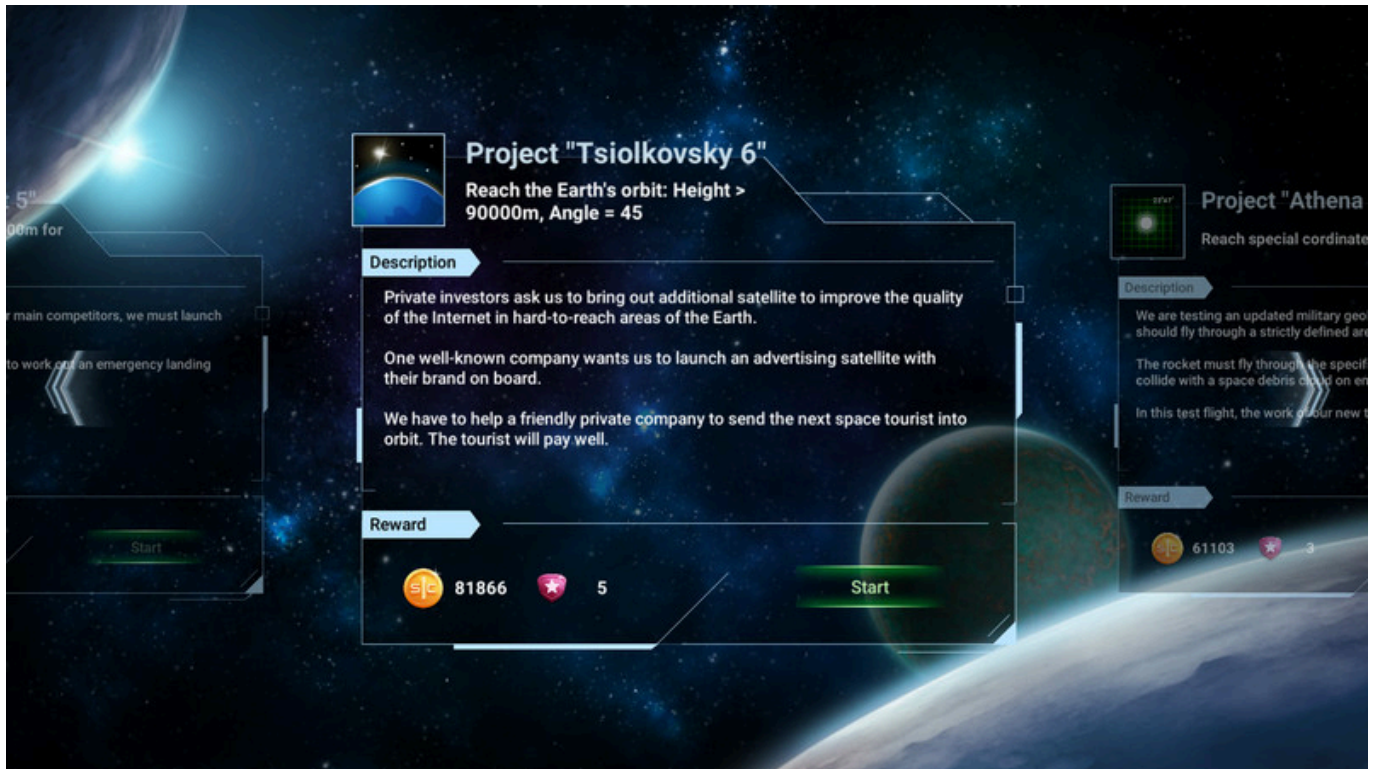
t 5"
00m for

r main competitors, we must launch

to work out an emergency landing

Start

Project "Tsiolkovsky 6"
Reach the Earth's orbit: Height > 90000m, Angle = 45

Description
Private investors ask us to bring out additional satellite to improve the quality of the Internet in hard-to-reach areas of the Earth.

One well-known company wants us to launch an advertising satellite with their brand on board.

We have to help a friendly private company to send the next space tourist into orbit. The tourist will pay well.

Reward
81866 5
Start

Project "Athena
Reach special cordinate

Description
We are testing an updated military geo should fly through a strictly defined are

The rocket must fly through the specif collide with a space debris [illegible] on en

In this test flight, the work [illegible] our new t

Reward
61103 3